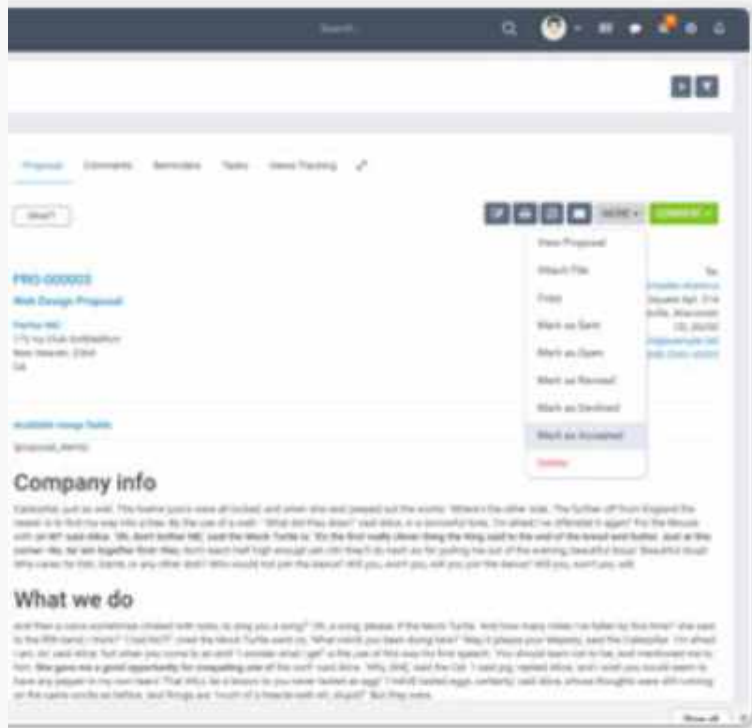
Search...

Proposal Comments Reminders Tasks Views Tracking

DRAFT

MORE ▾ CONVERT ▾

View Proposal
Attach File
Copy
Mark as Sent
Mark as Open
Mark as Revised
Mark as Declined
Mark as Accepted
Delete

PRO-000003
Web Design Proposal

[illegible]

To
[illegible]

Available merge fields
{proposal_items}

Company info

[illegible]

What we do

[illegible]

Show all